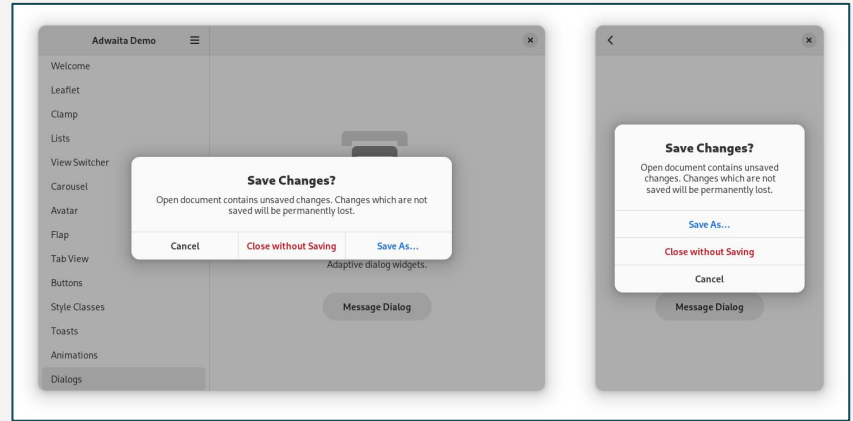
Adwaita Demo

Welcome
Leaflet
Clamp
Lists
View Switcher
Carousel
Avatar
Flap
Tab View
Buttons
Style Classes
Toasts
Animations
Dialogs

Save Changes?
Open document contains unsaved changes. Changes which are not saved will be permanently lost.

Cancel
Close without Saving
Save As...

Adaptive dialog widgets.

Message Dialog

Save Changes?
Open document contains unsaved changes. Changes which are not saved will be permanently lost.

Save As...
Close without Saving
Cancel

Message Dialog